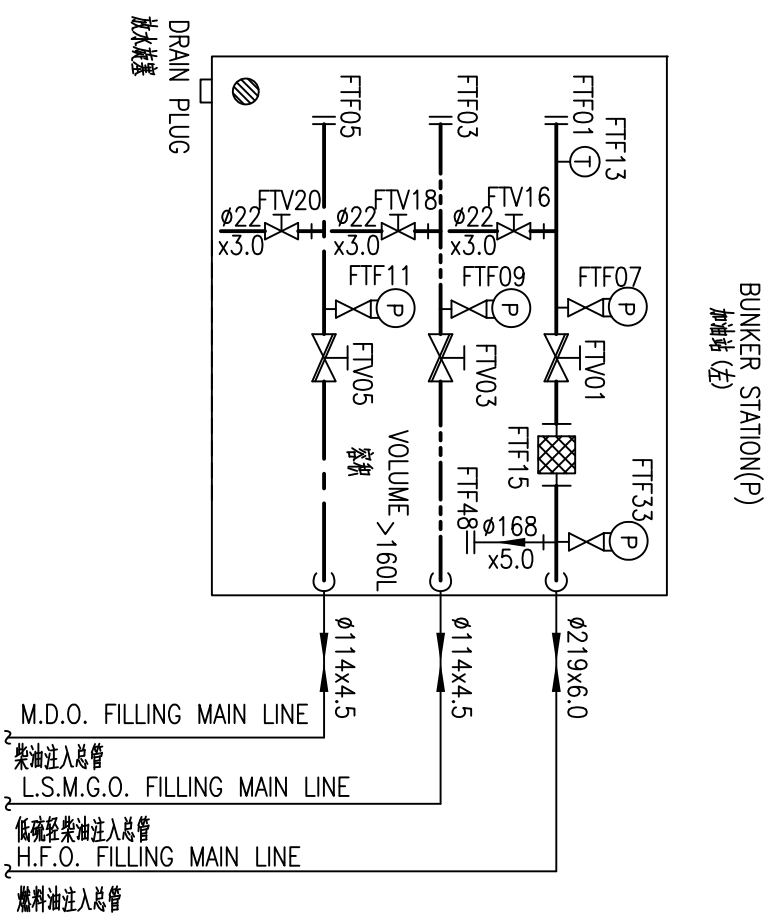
DRAIN PLUG
放水旋塞

FTF05
FTF03
FTF01
FTF13
T

ø22 x3.0 FTV20
ø22 x3.0 FTV18
ø22 x3.0 FTV16

FTF11 P
FTF09 P
FTF07 P

FTV05
FTV03
FTV01

BUNKER STATION(P)
加油站（左）

VOLUME >160L
容积

FTF15
FTF33 P
FTF48
ø168 x5.0

ø114x4.5
ø114x4.5
ø219x6.0

M.D.O. FILLING MAIN LINE
柴油注入总管
L.S.M.G.O. FILLING MAIN LINE
低硫轻柴油注入总管
H.F.O. FILLING MAIN LINE
燃料油注入总管